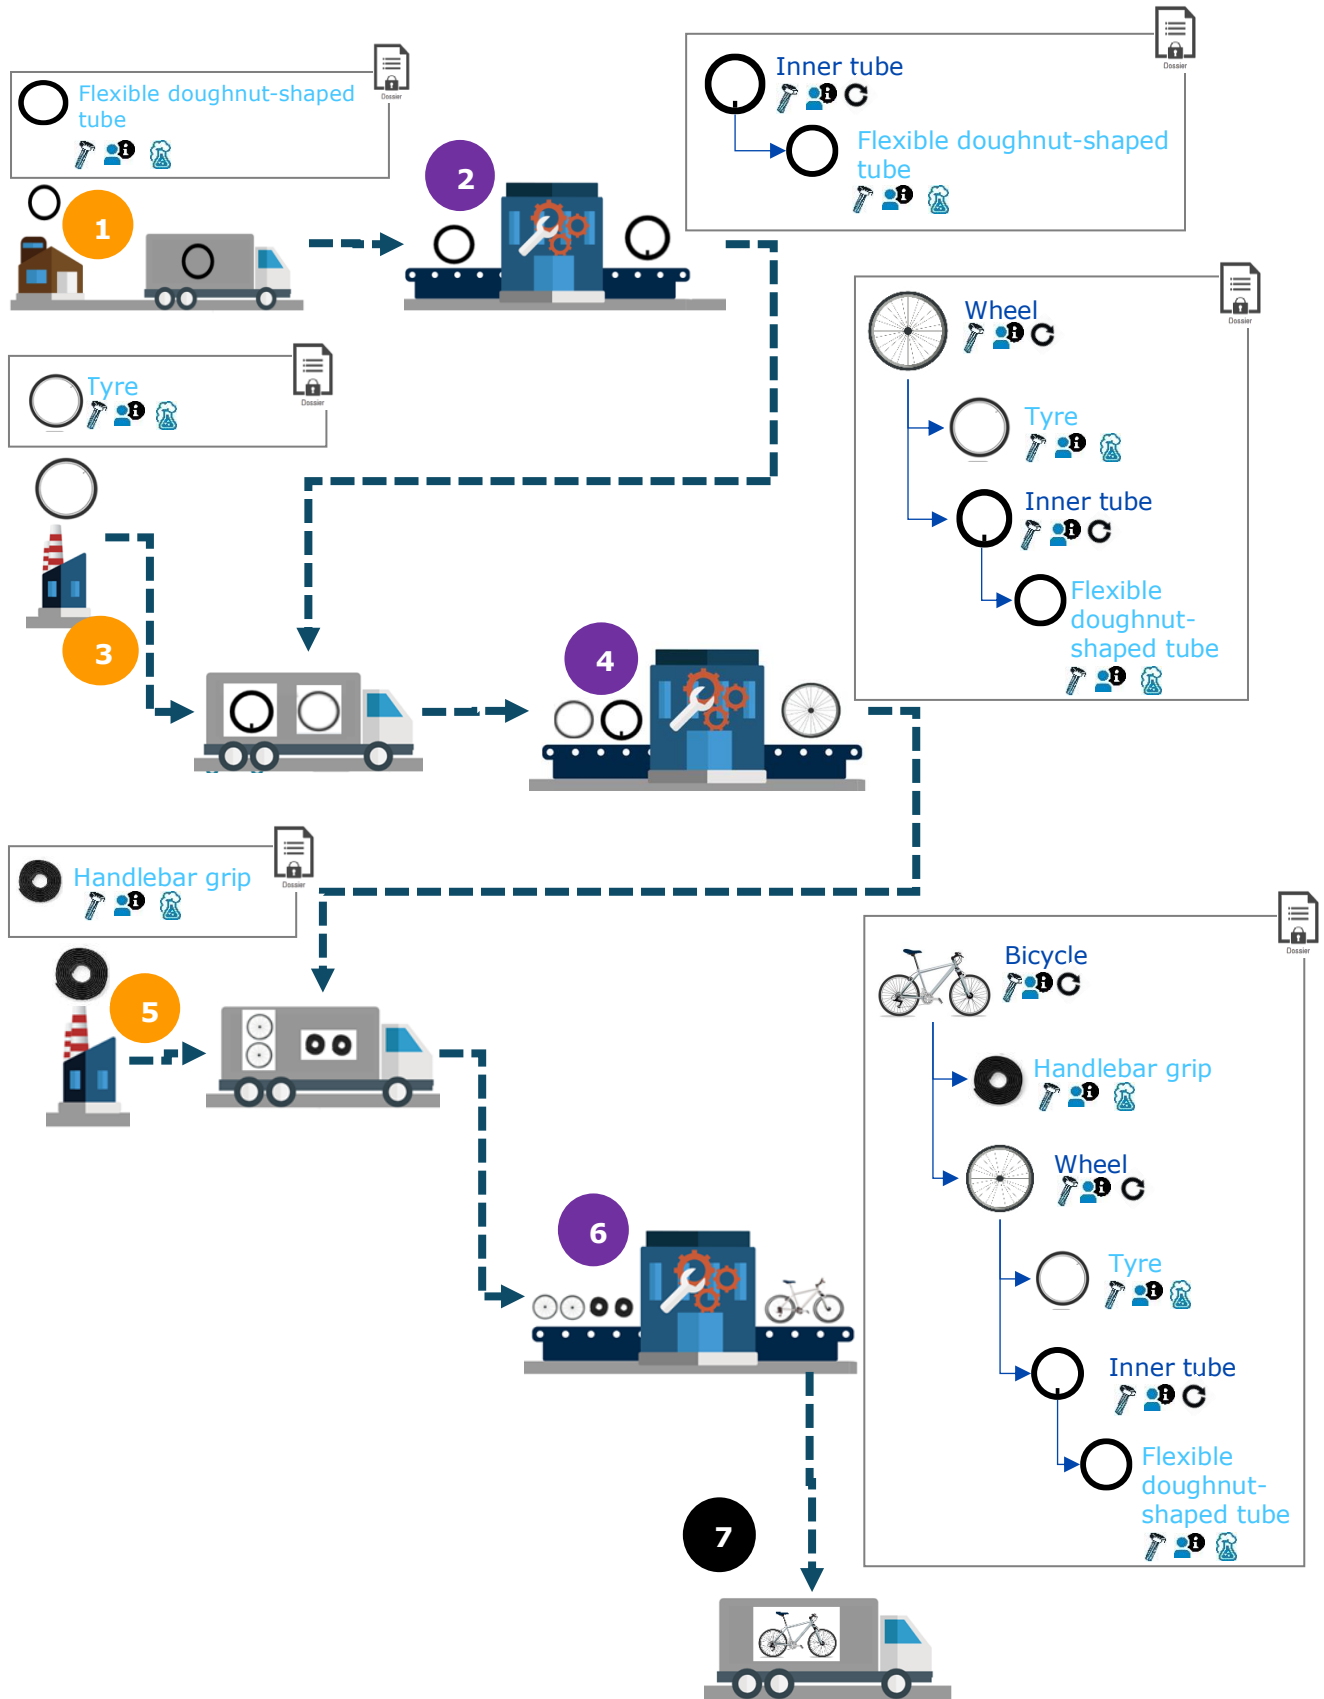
Flexible doughnut-shaped tube

Dossier

1

2

Inner tube

Flexible doughnut-shaped tube

Dossier

Wheel

Tyre

Inner tube

Flexible doughnut-shaped tube

Dossier

Tyre

Dossier

3

4

Handlebar grip

Dossier

5

Bicycle

Handlebar grip

Wheel

Tyre

Inner tube

Flexible doughnut-shaped tube

Dossier

6

7